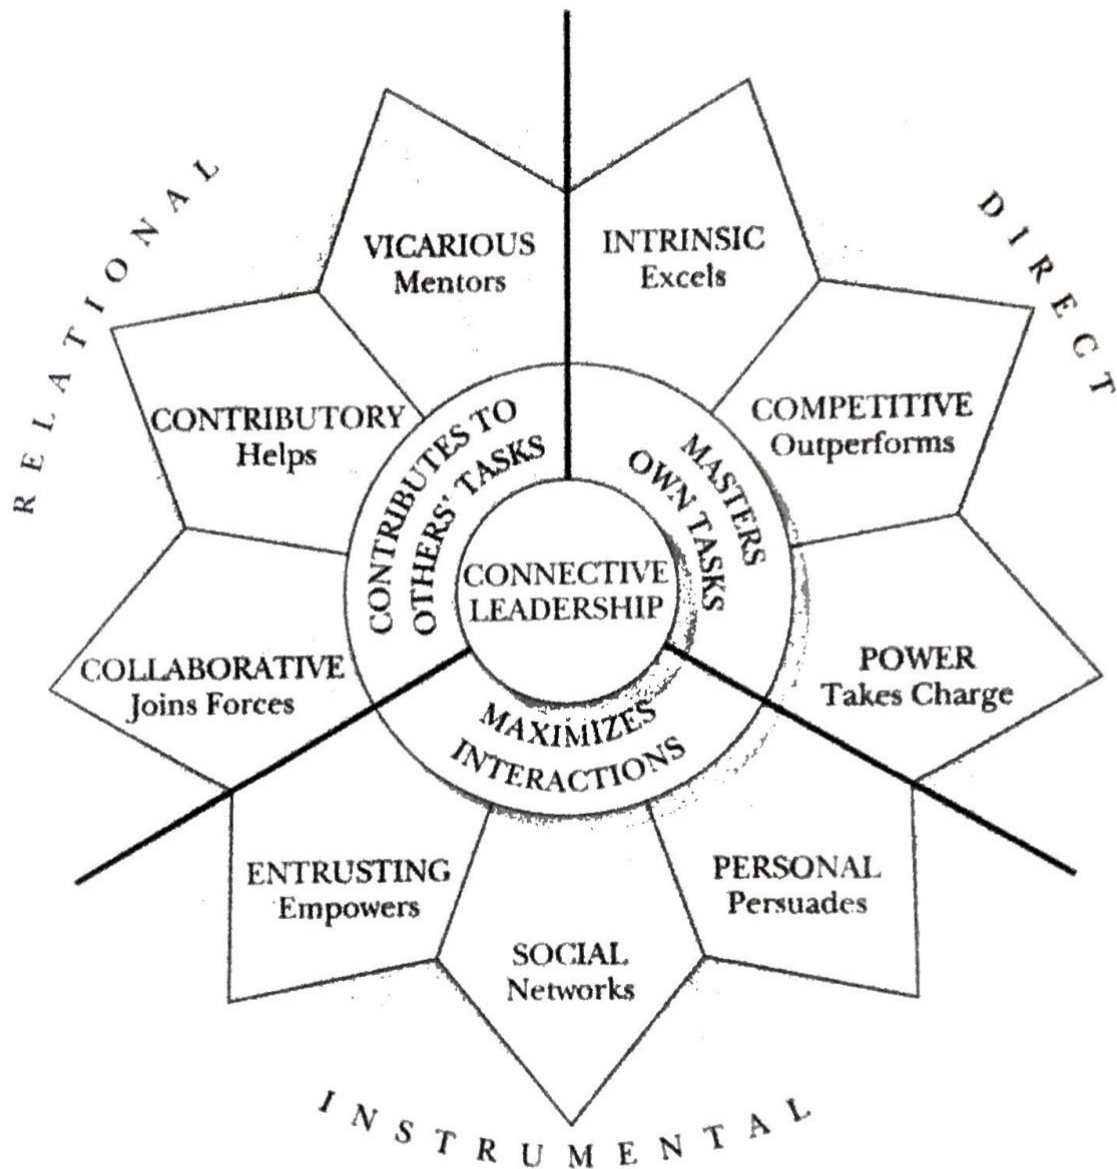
RELATIONAL

DIRECT

VICARIOUS
Mentors

INTRINSIC
Excels

CONTRIBUTORY
Helps

COMPETITIVE
Outperforms

CONTRIBUTES TO OTHERS' TASKS

MASTERS OWN TASKS

CONNECTIVE LEADERSHIP

COLLABORATIVE
Joins Forces

POWER
Takes Charge

MAXIMIZES INTERACTIONS

ENTRUSTING
Empowers

PERSONAL
Persuades

SOCIAL
Networks

INSTRUMENTAL